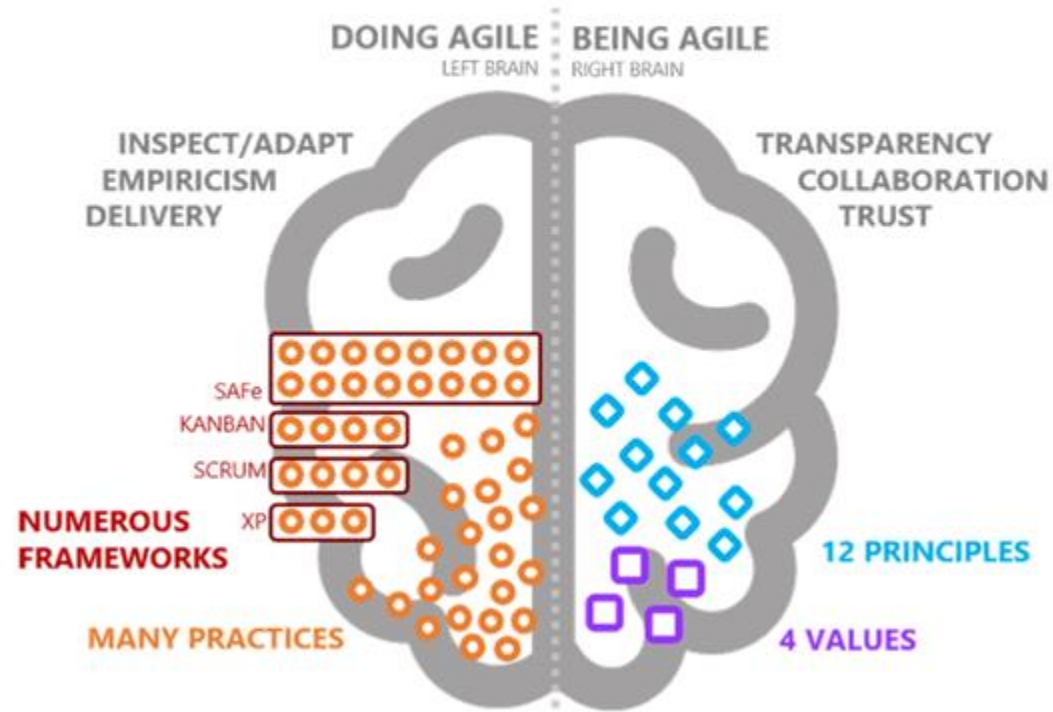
DOING AGILE
LEFT BRAIN

BEING AGILE
RIGHT BRAIN

INSPECT/ADAPT
EMPIRICISM
DELIVERY

TRANSPARENCY
COLLABORATION
TRUST

SAFe
KANBAN
SCRUM
XP

NUMEROUS FRAMEWORKS

MANY PRACTICES

12 PRINCIPLES

4 VALUES